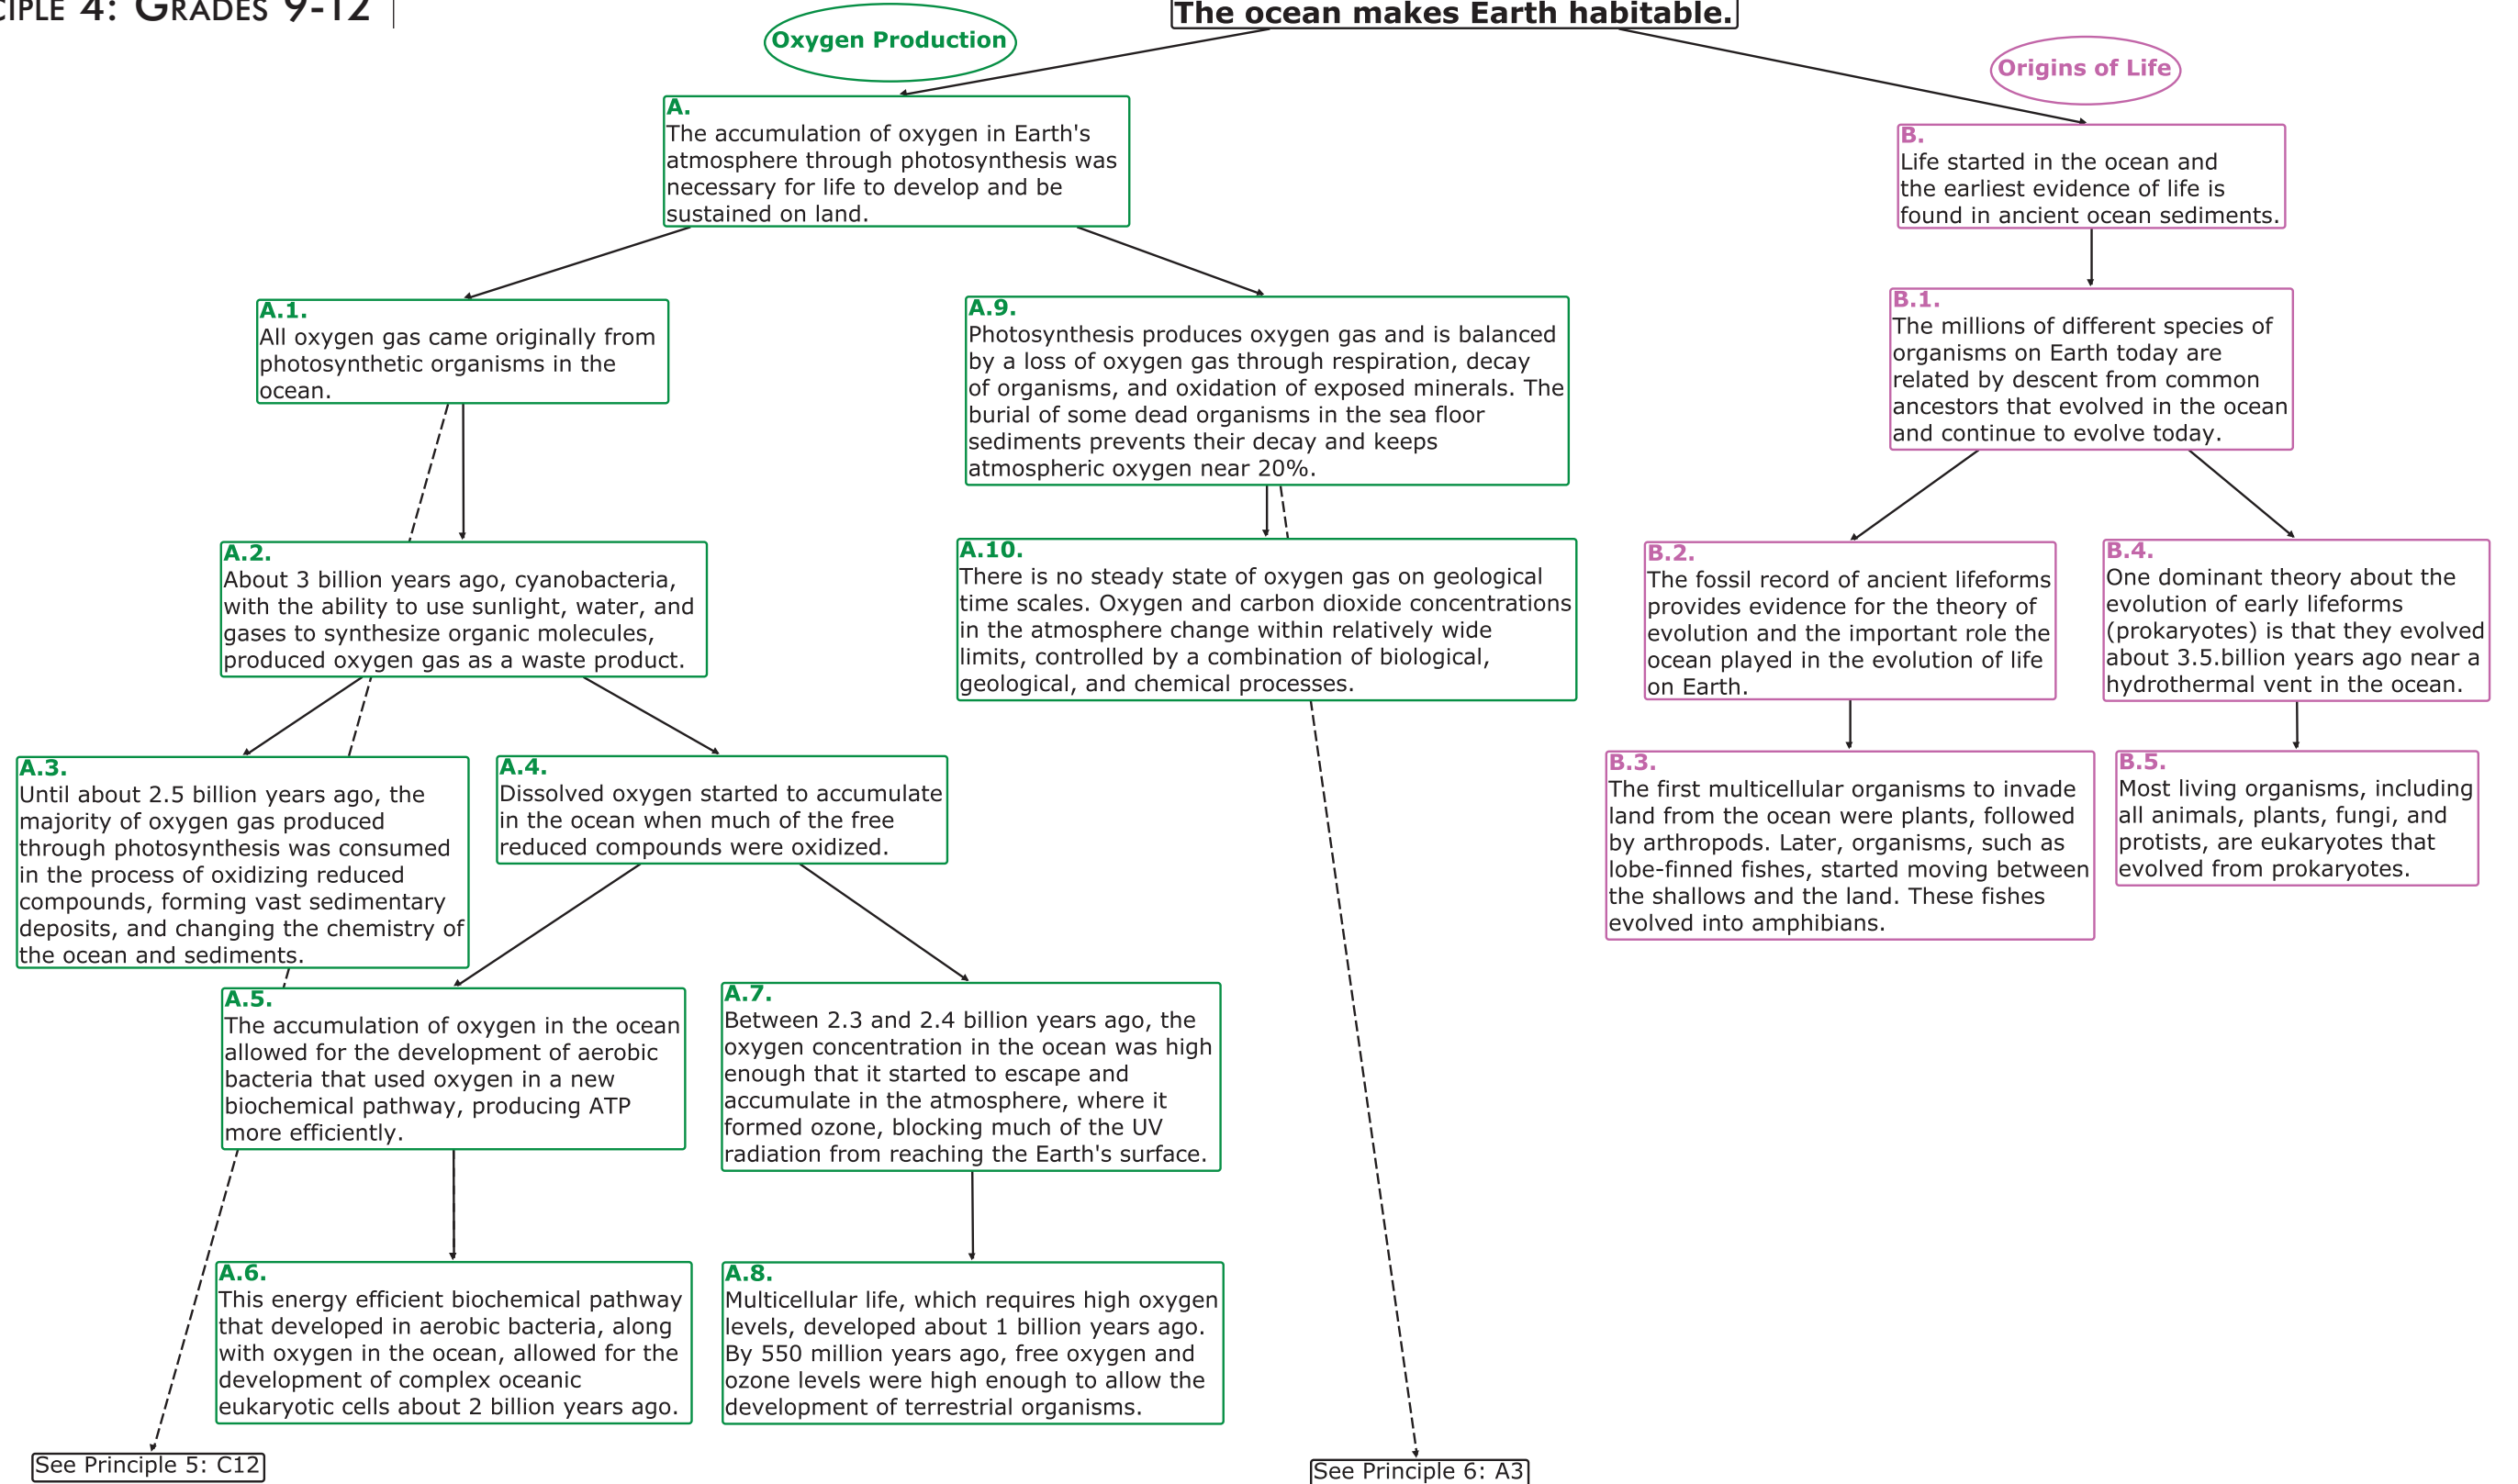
CIPLE 4: GRADES 9-12

The ocean makes Earth habitable.

Oxygen Production

Origins of Life

A.
The accumulation of oxygen in Earth's atmosphere through photosynthesis was necessary for life to develop and be sustained on land.

B.
Life started in the ocean and the earliest evidence of life is found in ancient ocean sediments.

A.1.
All oxygen gas came originally from photosynthetic organisms in the ocean.

A.9.
Photosynthesis produces oxygen gas and is balanced by a loss of oxygen gas through respiration, decay of organisms, and oxidation of exposed minerals. The burial of some dead organisms in the sea floor sediments prevents their decay and keeps atmospheric oxygen near 20%.

B.1.
The millions of different species of organisms on Earth today are related by descent from common ancestors that evolved in the ocean and continue to evolve today.

A.2.
About 3 billion years ago, cyanobacteria, with the ability to use sunlight, water, and gases to synthesize organic molecules, produced oxygen gas as a waste product.

A.10.
There is no steady state of oxygen gas on geological time scales. Oxygen and carbon dioxide concentrations in the atmosphere change within relatively wide limits, controlled by a combination of biological, geological, and chemical processes.

B.2.
The fossil record of ancient lifeforms provides evidence for the theory of evolution and the important role the ocean played in the evolution of life on Earth.

B.4.
One dominant theory about the evolution of early lifeforms (prokaryotes) is that they evolved about 3.5.billion years ago near a hydrothermal vent in the ocean.

A.3.
Until about 2.5 billion years ago, the majority of oxygen gas produced through photosynthesis was consumed in the process of oxidizing reduced compounds, forming vast sedimentary deposits, and changing the chemistry of the ocean and sediments.

A.4.
Dissolved oxygen started to accumulate in the ocean when much of the free reduced compounds were oxidized.

B.3.
The first multicellular organisms to invade land from the ocean were plants, followed by arthropods. Later, organisms, such as lobe-finned fishes, started moving between the shallows and the land. These fishes evolved into amphibians.

B.5.
Most living organisms, including all animals, plants, fungi, and protists, are eukaryotes that evolved from prokaryotes.

A.5.
The accumulation of oxygen in the ocean allowed for the development of aerobic bacteria that used oxygen in a new biochemical pathway, producing ATP more efficiently.

A.7.
Between 2.3 and 2.4 billion years ago, the oxygen concentration in the ocean was high enough that it started to escape and accumulate in the atmosphere, where it formed ozone, blocking much of the UV radiation from reaching the Earth's surface.

A.6.
This energy efficient biochemical pathway that developed in aerobic bacteria, along with oxygen in the ocean, allowed for the development of complex oceanic eukaryotic cells about 2 billion years ago.

A.8.
Multicellular life, which requires high oxygen levels, developed about 1 billion years ago. By 550 million years ago, free oxygen and ozone levels were high enough to allow the development of terrestrial organisms.

See Principle 5: C12

See Principle 6: A3